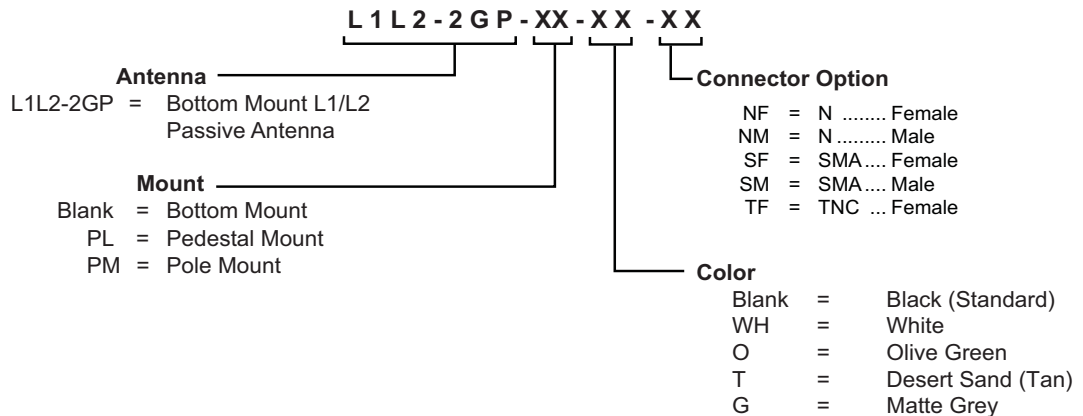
L 1 L 2 - 2 G P - X X - X X - X X

Antenna
L1L2-2GP = Bottom Mount L1/L2 Passive Antenna

Mount
Blank = Bottom Mount
PL = Pedestal Mount
PM = Pole Mount

Connector Option
NF = N ........ Female
NM = N ........ Male
SF = SMA .... Female
SM = SMA .... Male
TF = TNC ... Female

Color
Blank = Black (Standard)
WH = White
O = Olive Green
T = Desert Sand (Tan)
G = Matte Grey